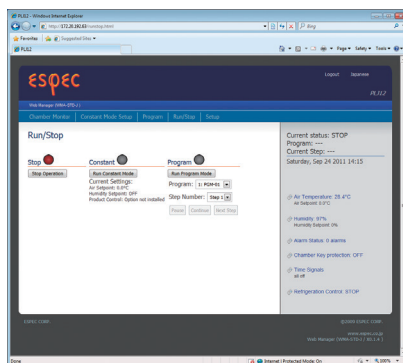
PLJ12 - Windows Internet Explorer

http://172.26.162.83/runstop.html

Bing

Favorites | Suggested Sites

PLJ12

Page | Safety | Tools

espec

Logout | Japanese

PLJ12

Web Manager (WMA-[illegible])

Chamber Monitor | Constant Mode Setup | Program | Run/Stop | Setup

Run/Stop

Stop

Stop Operation

Constant

Run Constant Mode

Current Settings:
Air Setpoint: 0.0°C
Humidity Setpoint: OFF
Product Control: Option not installed

Program

Run Program Mode

Program: 1: PGM-01

Step Number: Step 1

Pause | Continue | Next Step

Current status: STOP
Program: ---
Current Step: ---
Saturday, Sep 24 2011 14:15

Air Temperature 28.4°C
Air Setpoint: 0.0°C

Humidity 97%
Humidity Setpoint: 0%

Alarm Status: 0 alarms

Chamber Key protection: OFF

Time Signals
All off

Refrigeration Control: STOP

ESPEC CORP.

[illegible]

www.espec.co.jp
Web Manager (WMA-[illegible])

Done

Internet | Protected Mode: On

100%